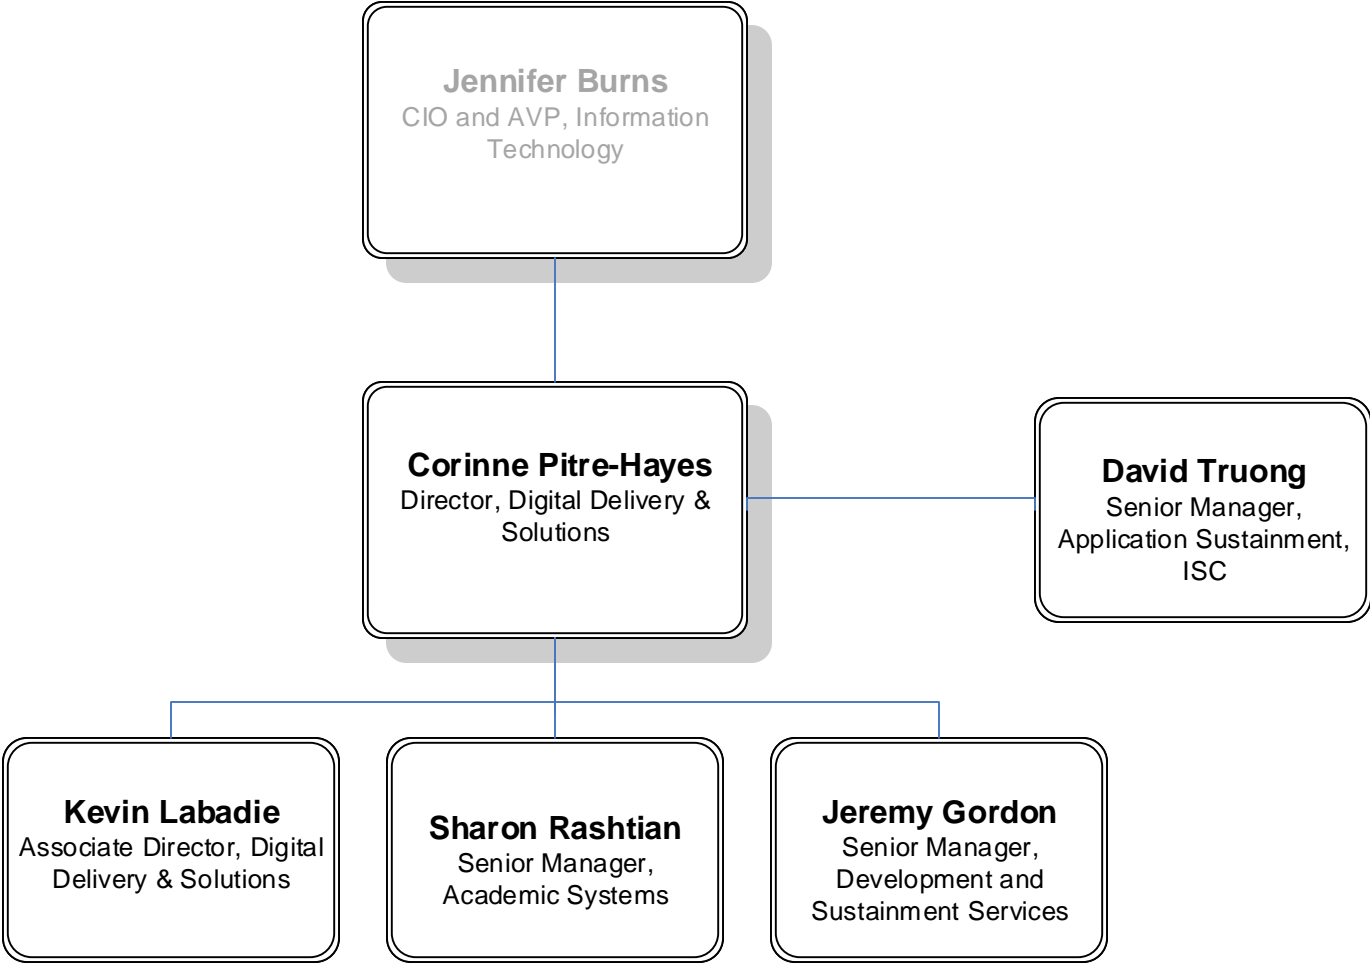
Jennifer Burns
CIO and AVP, Information Technology

Corinne Pitre-Hayes
Director, Digital Delivery & Solutions

David Truong
Senior Manager, Application Sustainment, ISC

Kevin Labadie
Associate Director, Digital Delivery & Solutions

Sharon Rashtian
Senior Manager, Academic Systems

Jeremy Gordon
Senior Manager, Development and Sustainment Services